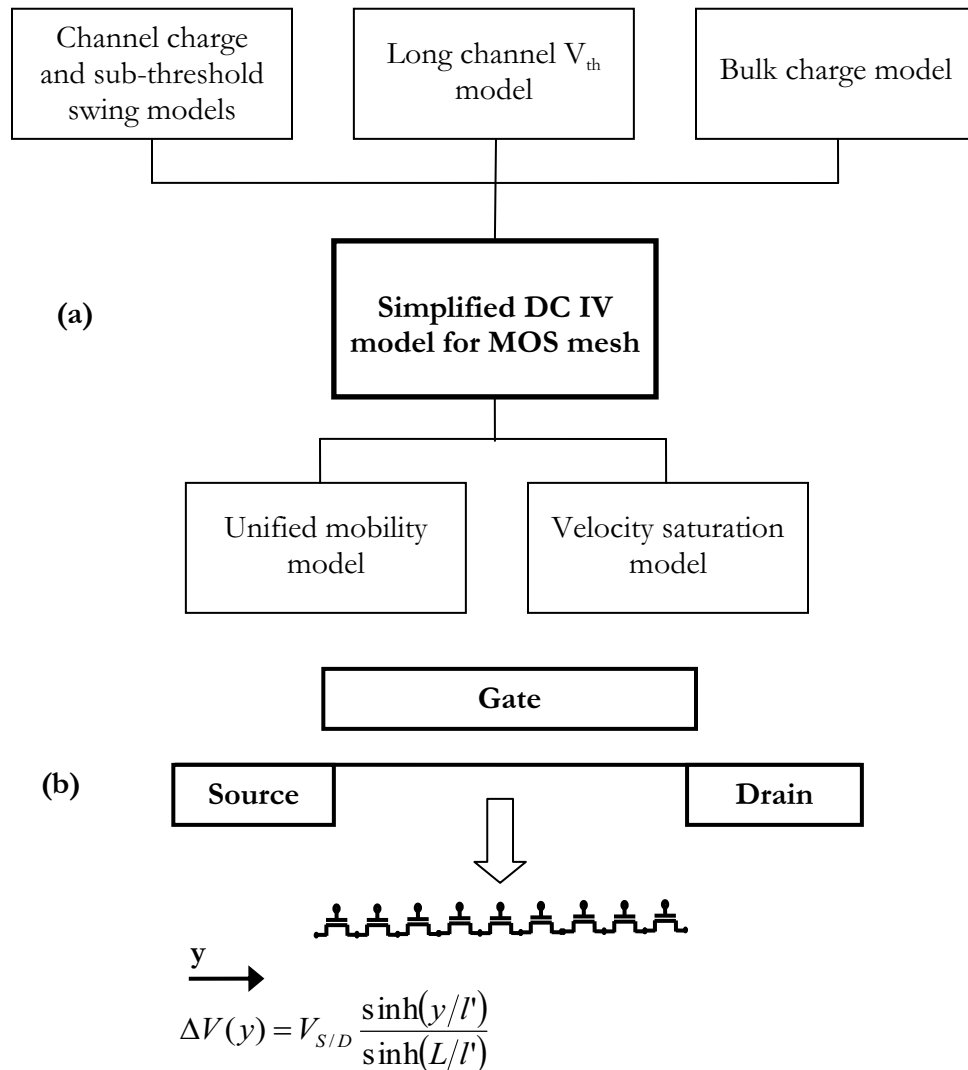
Channel charge and sub-threshold swing models

Long channel $V_{th}$ model

Bulk charge model

(a)

Simplified DC IV model for MOS mesh

Unified mobility model

Velocity saturation model

Gate

(b)

Source

Drain

y

$\Delta V(y) = V_{S/D} \frac{\sinh(y/l')}{\sinh(L/l')}$